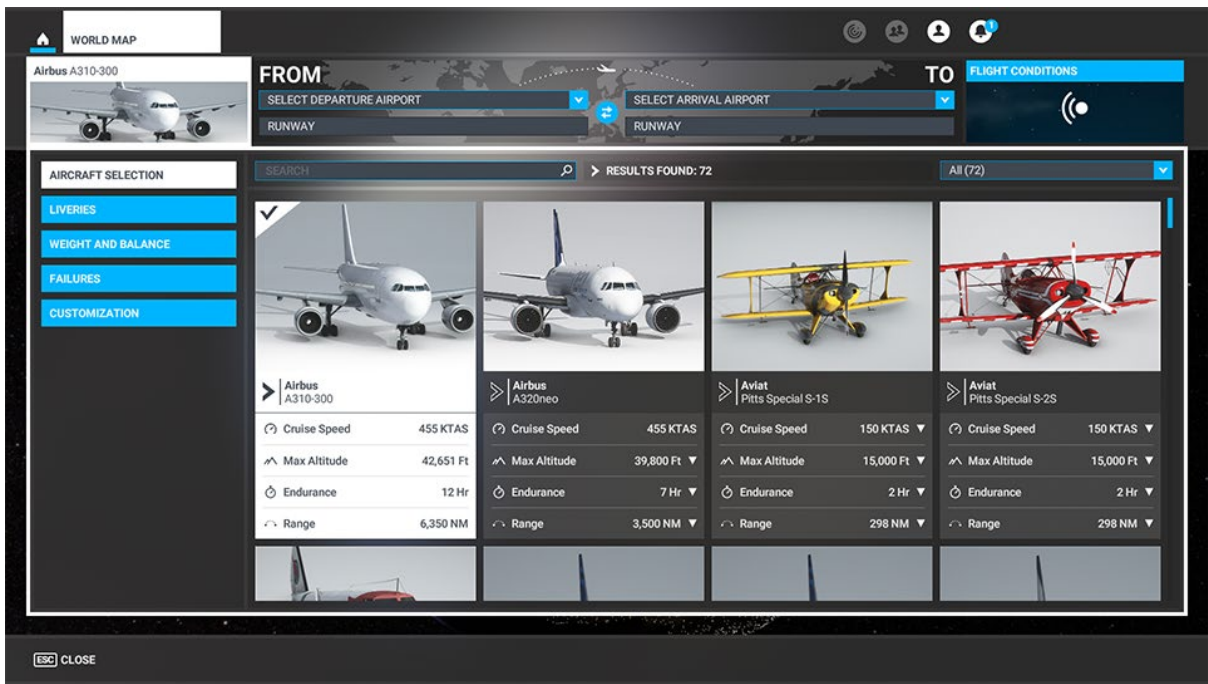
WORLD MAP

Airbus A310-300

FROM

SELECT DEPARTURE AIRPORT

RUNWAY

TO

SELECT ARRIVAL AIRPORT

RUNWAY

FLIGHT CONDITIONS

AIRCRAFT SELECTION

LIVERIES

WEIGHT AND BALANCE

FAILURES

CUSTOMIZATION

SEARCH

RESULTS FOUND: 72

All (72)

Airbus
A310-300

Cruise Speed 455 KTAS
Max Altitude 42,651 Ft
Endurance 12 Hr
Range 6,350 NM

Airbus
A320neo

Cruise Speed 455 KTAS
Max Altitude 39,800 Ft
Endurance 7 Hr
Range 3,500 NM

Aviat
Pitts Special S-1S

Cruise Speed 150 KTAS
Max Altitude 15,000 Ft
Endurance 2 Hr
Range 298 NM

Aviat
Pitts Special S-2S

Cruise Speed 150 KTAS
Max Altitude 15,000 Ft
Endurance 2 Hr
Range 298 NM

ESC CLOSE